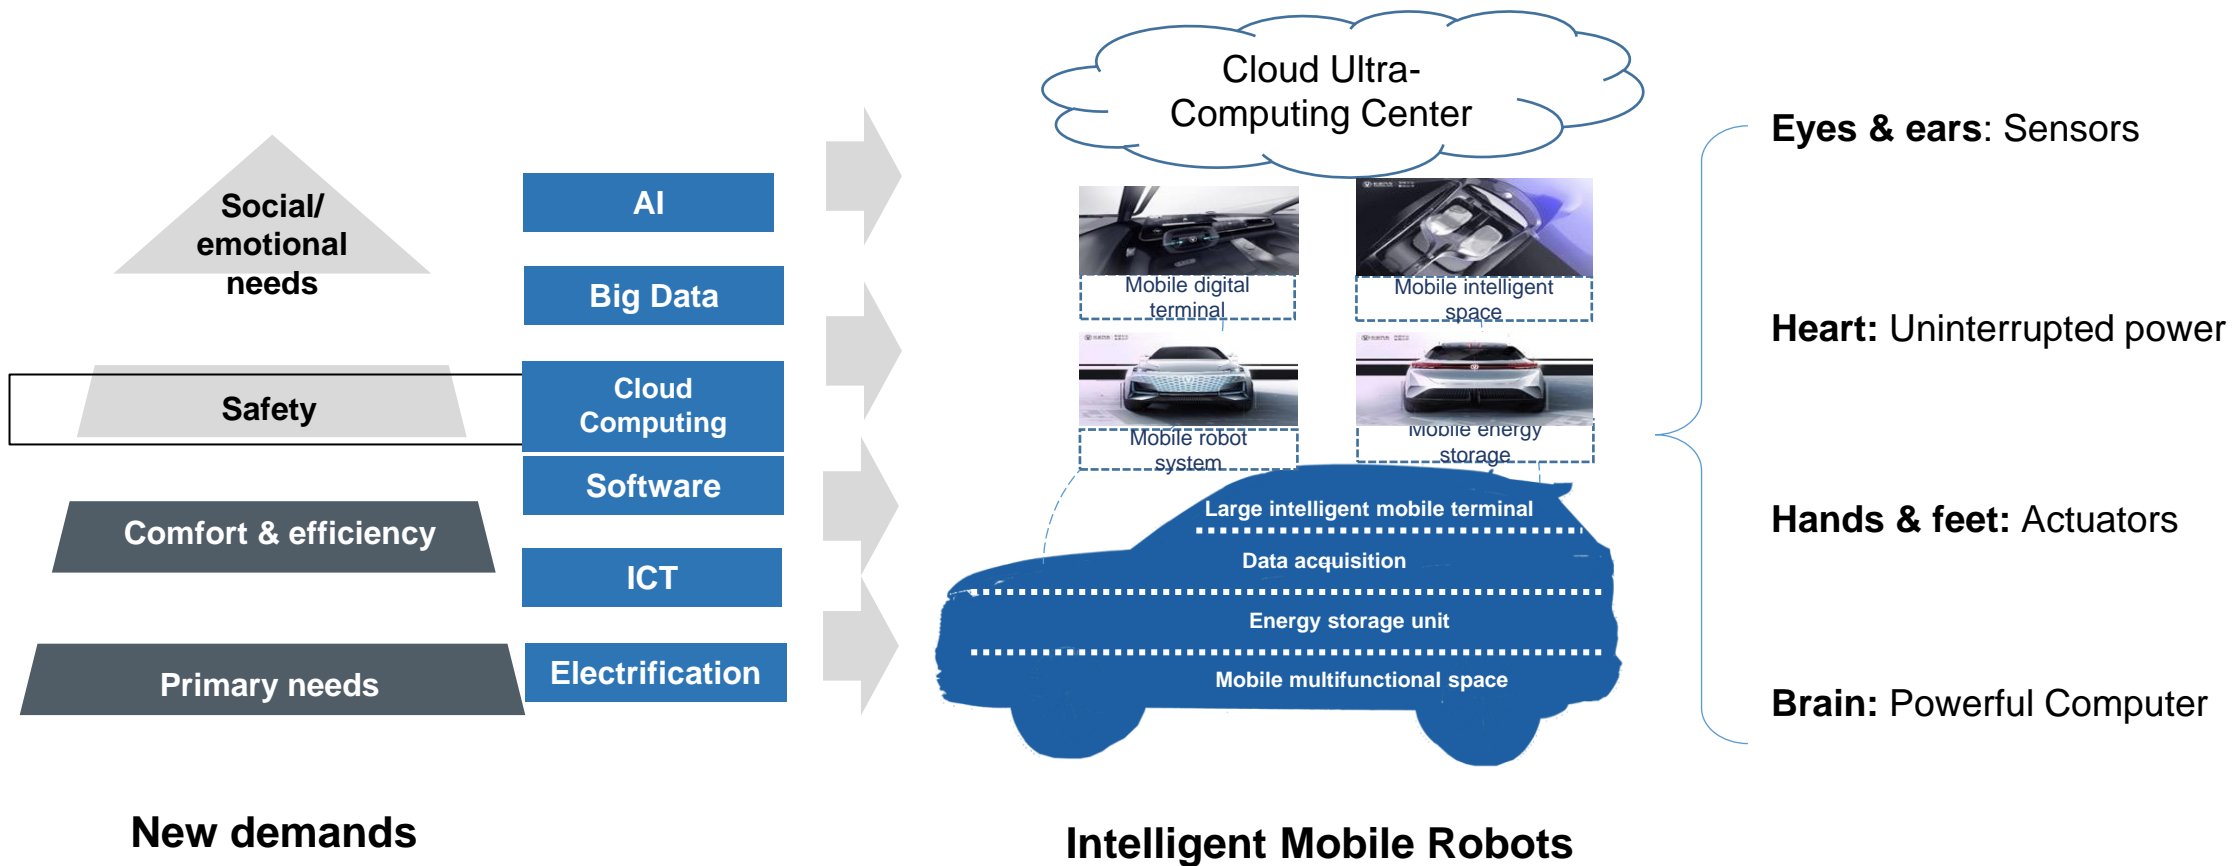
Social/ emotional needs

Safety

Comfort & efficiency

Primary needs

AI

Big Data

Cloud Computing

Software

ICT

Electrification

Cloud Ultra-Computing Center

Mobile digital terminal

Mobile intelligent space

Mobile robot system

Mobile energy storage

Large intelligent mobile terminal

Data acquisition

Energy storage unit

Mobile multifunctional space

Eyes & ears: Sensors

Heart: Uninterrupted power

Hands & feet: Actuators

Brain: Powerful Computer

New demands

Intelligent Mobile Robots